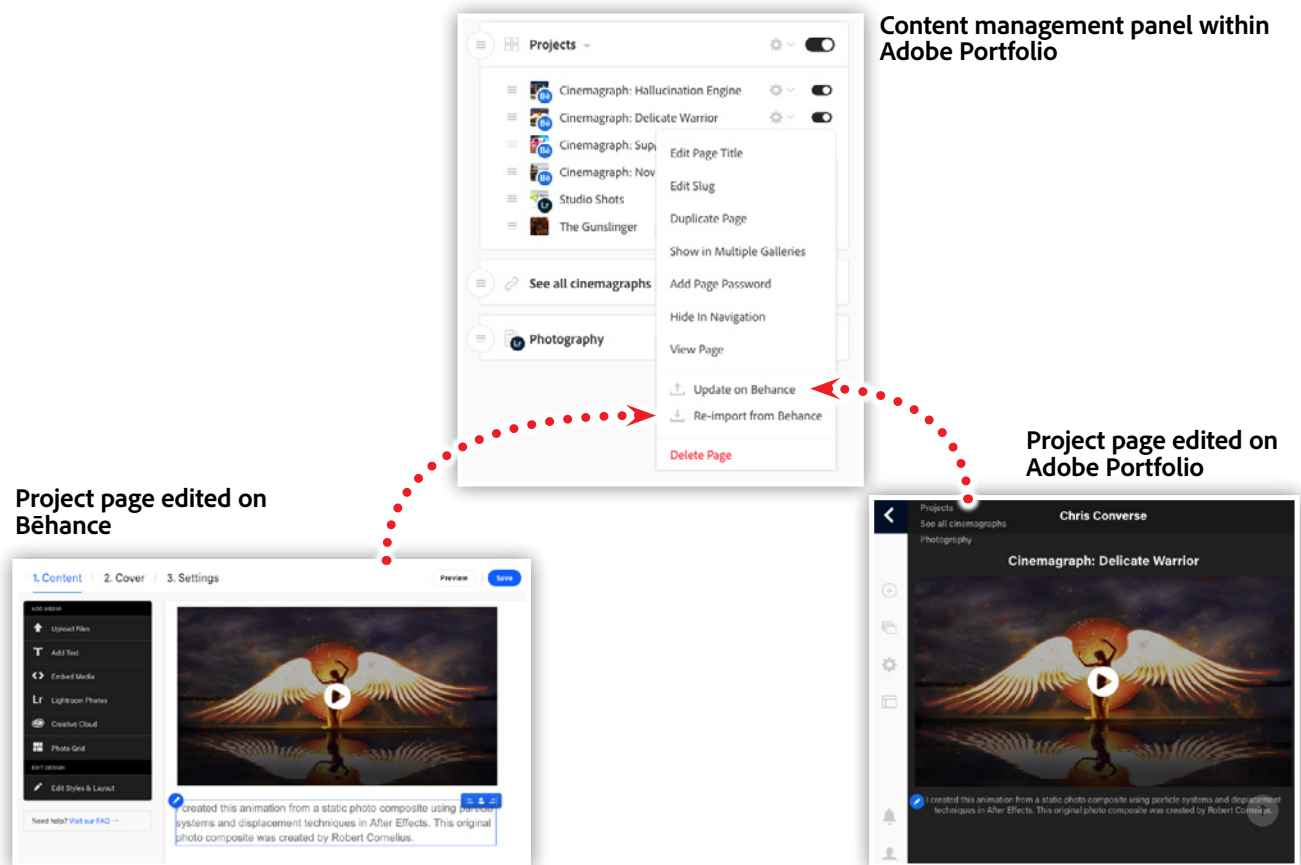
Content management panel within Adobe Portfolio

Projects

Cinemagraph: Hallucination Engine
Cinemagraph: Delicate Warrior
Cinemagraph: Sup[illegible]
Cinemagraph: Nov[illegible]
Studio Shots
The Gunslinger

See all cinemagraphs

Photography

Edit Page Title
Edit Slug
Duplicate Page
Show in Multiple Galleries
Add Page Password
Hide In Navigation
View Page
Update on Behance
Re-import from Behance
Delete Page

Project page edited on Adobe Portfolio

Projects
See all cinemagraphs
Photography
Chris Converse
Cinemagraph: Delicate Warrior

I created this animation from a static photo composite using particle systems and displacement techniques in After Effects. This original photo composite was created by Robert Cornelius.

Project page edited on Bēhance

1. Content 2. Cover 3. Settings
Preview Save

ADD MEDIA
Upload Files
Add Text
Embed Media
Lightroom Photos
Creative Cloud
Photo Grid
EDIT DESIGN
Edit Styles & Layout

Need help? Visit our FAQ →

I created this animation from a static photo composite using particle systems and displacement techniques in After Effects. This original photo composite was created by Robert Cornelius.